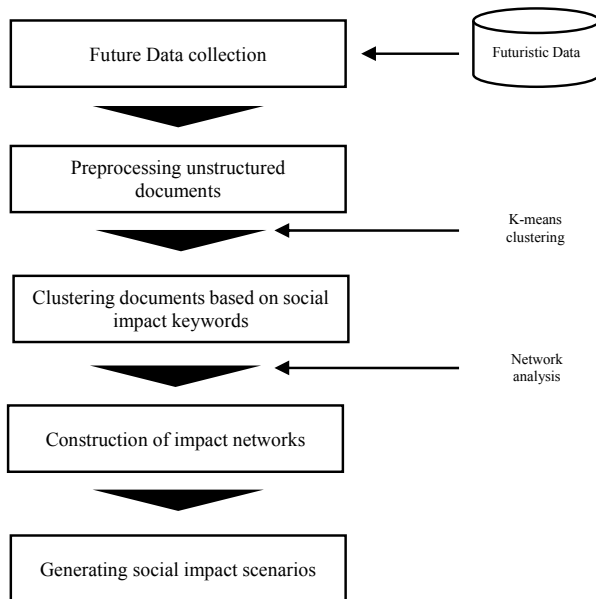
Future Data collection

Futuristic Data

Preprocessing unstructured documents

K-means clustering

Clustering documents based on social impact keywords

Network analysis

Construction of impact networks

Generating social impact scenarios